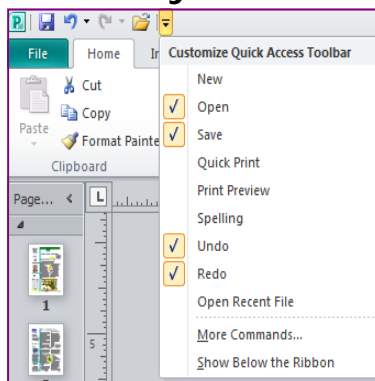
File
Home
In
Cut
Copy
Paste
Format Painte
Clipboard
Page...
L
1
5

Customize Quick Access Toolbar
New
Open
Save
Quick Print
Print Preview
Spelling
Undo
Redo
Open Recent File
More Commands...
Show Below the Ribbon